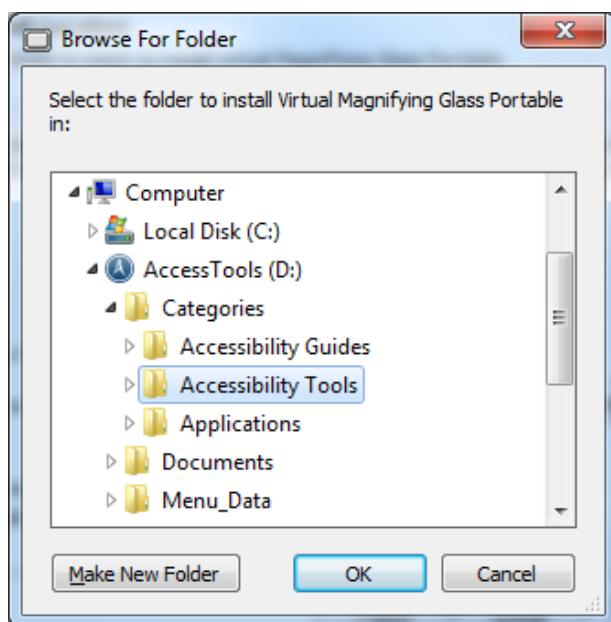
Browse For Folder

Select the folder to install Virtual Magnifying Glass Portable in:

Computer
Local Disk (C:)
AccessTools (D:)
Categories
Accessibility Guides
Accessibility Tools
Applications
Documents
Menu_Data

Make New Folder
OK
Cancel